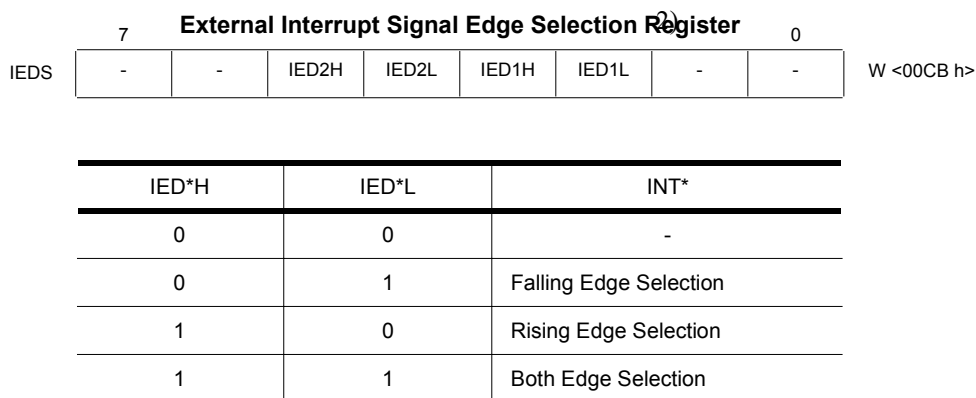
7 External Interrupt Signal Edge Selection Register 2) 0

| IEDS | - | - | IED2H | IED2L | IED1H | IED1L | - | - | W <00CB h> |
|---|---|---|---|---|---|---|---|---|---|

| IED*H | IED*L | INT* |
|---|---|---|
| 0 | 0 | - |
| 0 | 1 | Falling Edge Selection |
| 1 | 0 | Rising Edge Selection |
| 1 | 1 | Both Edge Selection |